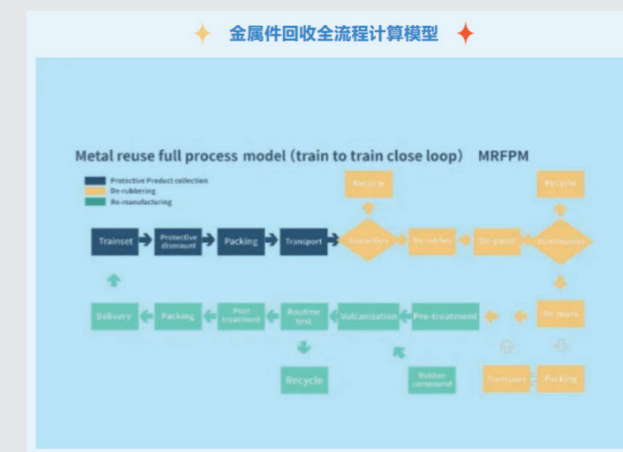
金属件回收全流程计算模型

Metal reuse full process model (train to train close loop) MRFPM

Protective Product collection
De-rubbering
Re-manufacturing

Trainset
Protective dismount
Packing
Transport
Classification
De-rubber
De-paint
Dimensions
Recycle
Recycle
Re-mark
Delivery
Packing
Post treatment
Routine test
Vulcanization
Pre-treatment
Recycle
Rubber compound
Transport
Packing